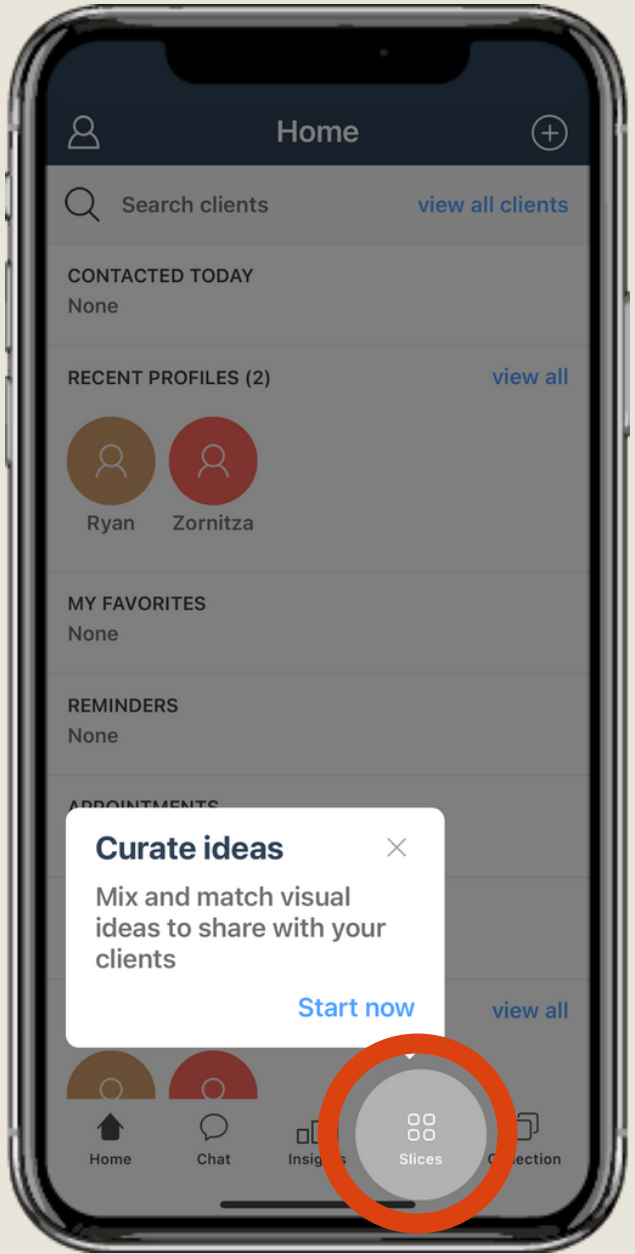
Home

Search clients view all clients

CONTACTED TODAY
None

RECENT PROFILES (2) view all

Ryan Zornitza

MY FAVORITES
None

REMINDERS
None

APPOINTMENTS

Curate ideas

Mix and match visual ideas to share with your clients

Start now

view all

Home Chat Insig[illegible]s Slices C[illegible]ection